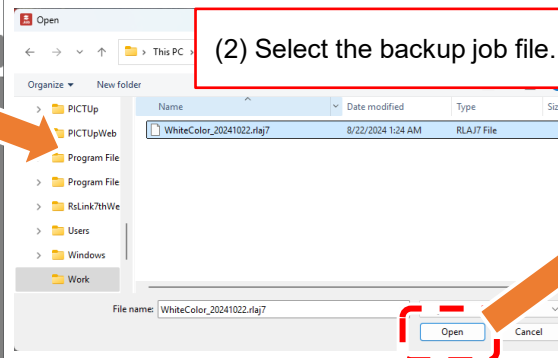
Open

This PC

(2) Select the backup job file.

Organize ▾ New folder

PICTUp
PICTUpWeb
Program File
Program File
RsLink7thWe
Users
Windows
Work

| Name | Date modified | Type | Siz |
|---|---|---|---|
| WhiteColor_20241022.rlaj7 | 8/22/2024 1:24 AM | RLAJ7 File | |

File name: WhiteColor_20241022.rlaj7

Open Cancel